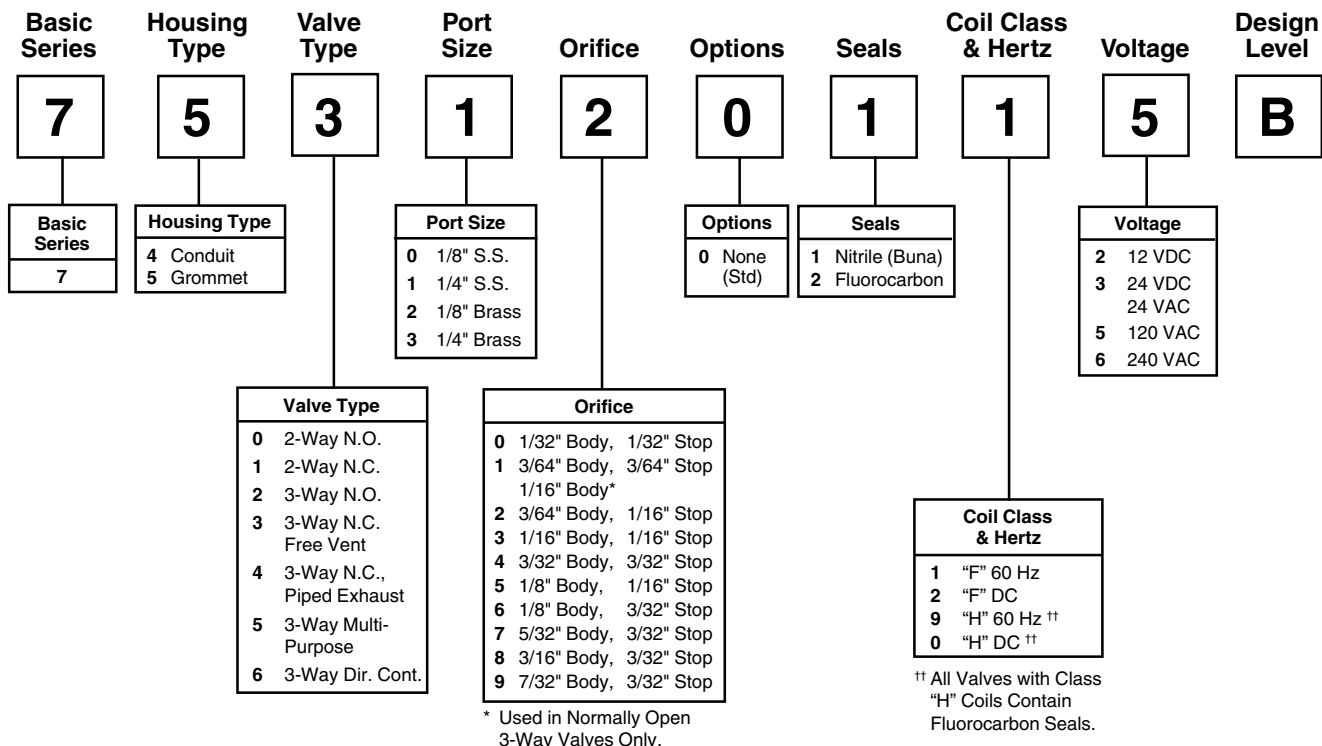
Basic Series

Housing Type

Valve Type

Port Size

Orifice

Options

Seals

Coil Class & Hertz

Voltage

Design Level

7

5

3

1

2

0

1

1

5

B

| Basic Series |
|---|
| 7 |

| Housing Type |
|---|
| **4** Conduit |
| **5** Grommet |

| Port Size |
|---|
| **0** 1/8" S.S. |
| **1** 1/4" S.S. |
| **2** 1/8" Brass |
| **3** 1/4" Brass |

| Options |
|---|
| **0** None (Std) |

| Seals |
|---|
| **1** Nitrile (Buna) |
| **2** Fluorocarbon |

| Voltage |
|---|
| **2** 12 VDC |
| **3** 24 VDC 24 VAC |
| **5** 120 VAC |
| **6** 240 VAC |

| Valve Type |
|---|
| **0** 2-Way N.O. |
| **1** 2-Way N.C. |
| **2** 3-Way N.O. |
| **3** 3-Way N.C. Free Vent |
| **4** 3-Way N.C., Piped Exhaust |
| **5** 3-Way Multi-Purpose |
| **6** 3-Way Dir. Cont. |

| Orifice |
|---|
| **0** 1/32" Body, 1/32" Stop |
| **1** 3/64" Body, 3/64" Stop 1/16" Body* |
| **2** 3/64" Body, 1/16" Stop |
| **3** 1/16" Body, 1/16" Stop |
| **4** 3/32" Body, 3/32" Stop |
| **5** 1/8" Body, 1/16" Stop |
| **6** 1/8" Body, 3/32" Stop |
| **7** 5/32" Body, 3/32" Stop |
| **8** 3/16" Body, 3/32" Stop |
| **9** 7/32" Body, 3/32" Stop |

\* Used in Normally Open 3-Way Valves Only.

| Coil Class & Hertz |
|---|
| **1** "F" 60 Hz |
| **2** "F" DC |
| **9** "H" 60 Hz †† |
| **0** "H" DC †† |

†† All Valves with Class "H" Coils Contain Fluorocarbon Seals.